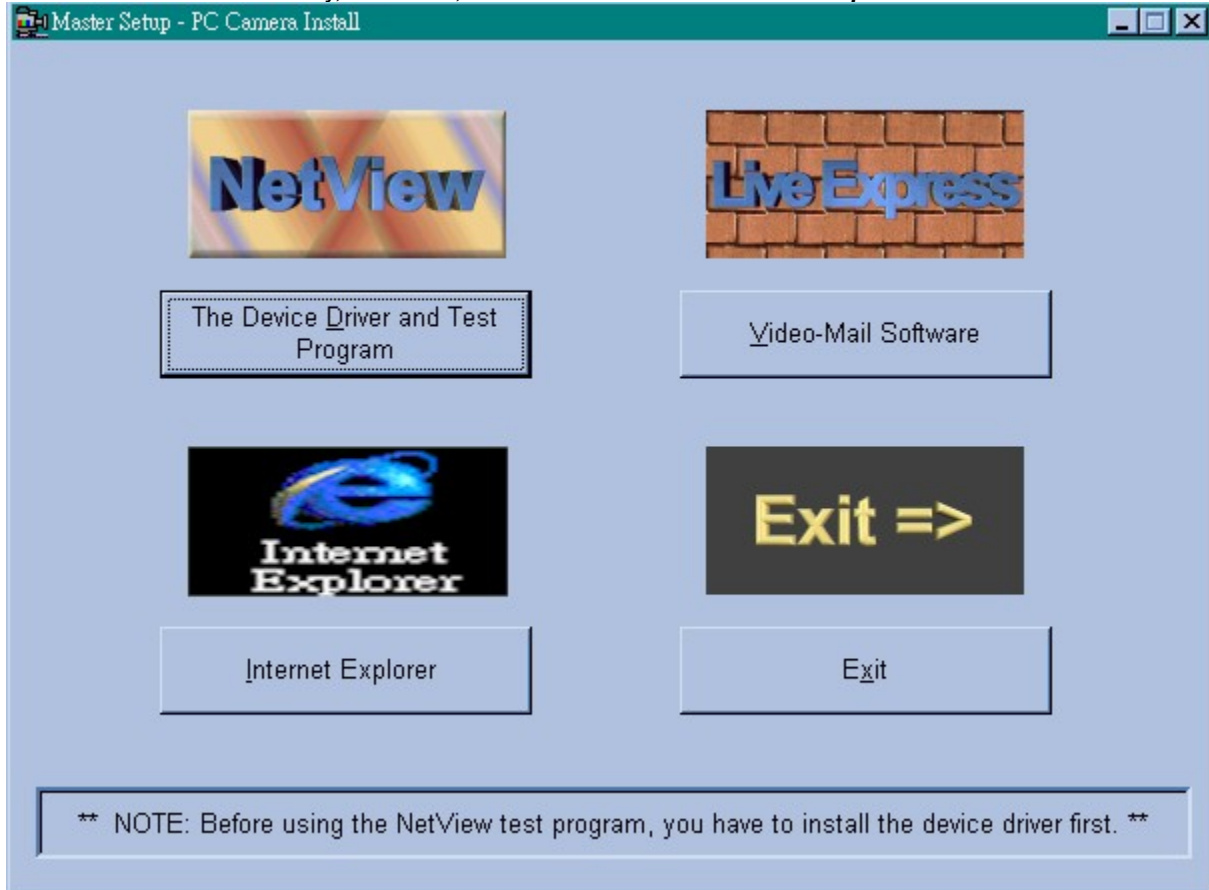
Master Setup - PC Camera Install

NetView

Live Express

The Device Driver and Test Program

Video-Mail Software

Internet Explorer

Exit =>

Internet Explorer

Exit

** NOTE: Before using the NetView test program, you have to install the device driver first. **